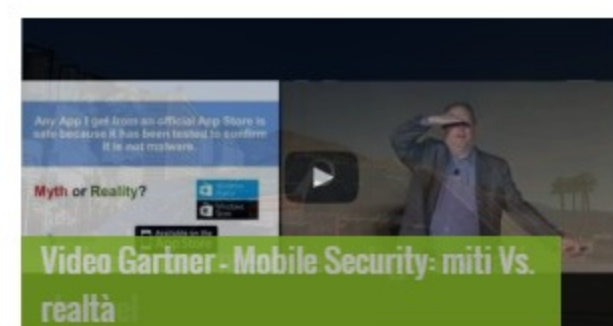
Any App I get from an official App Store is safe because it has been tested to confirm it is not malware.

Myth or Reality?

Available on the App Store

Video Gartner - Mobile Security: miti Vs. realtà